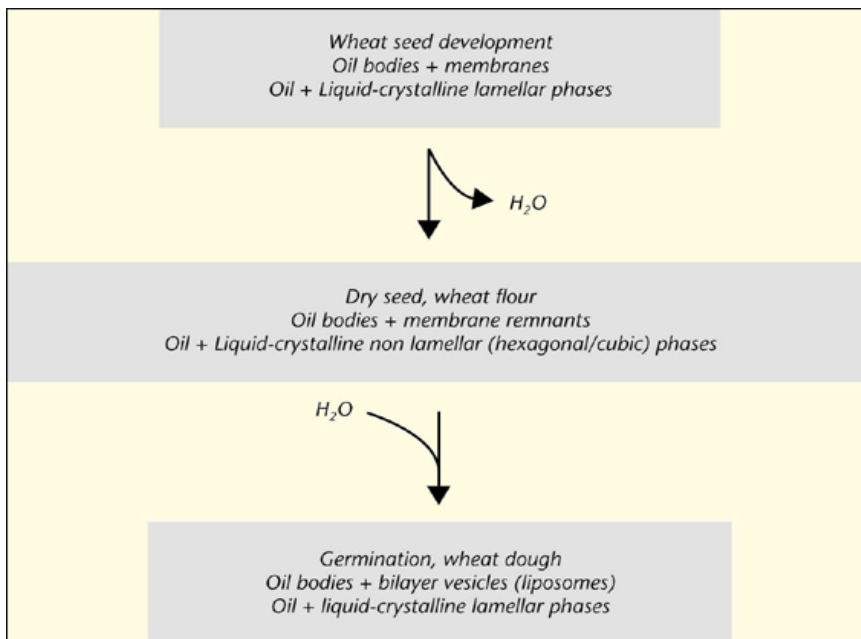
Wheat seed development
Oil bodies + membranes
Oil + Liquid-crystalline lamellar phases

$H_2O$

Dry seed, wheat flour
Oil bodies + membrane remnants
Oil + Liquid-crystalline non lamellar (hexagonal/cubic) phases

$H_2O$

Germination, wheat dough
Oil bodies + bilayer vesicles (liposomes)
Oil + liquid-crystalline lamellar phases